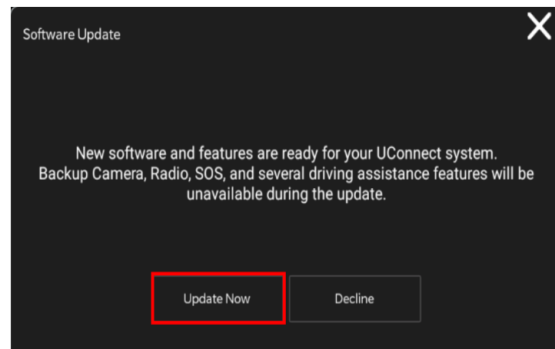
Software Update

X

New software and features are ready for your UConnect system. Backup Camera, Radio, SOS, and several driving assistance features will be unavailable during the update.

Update Now

Decline